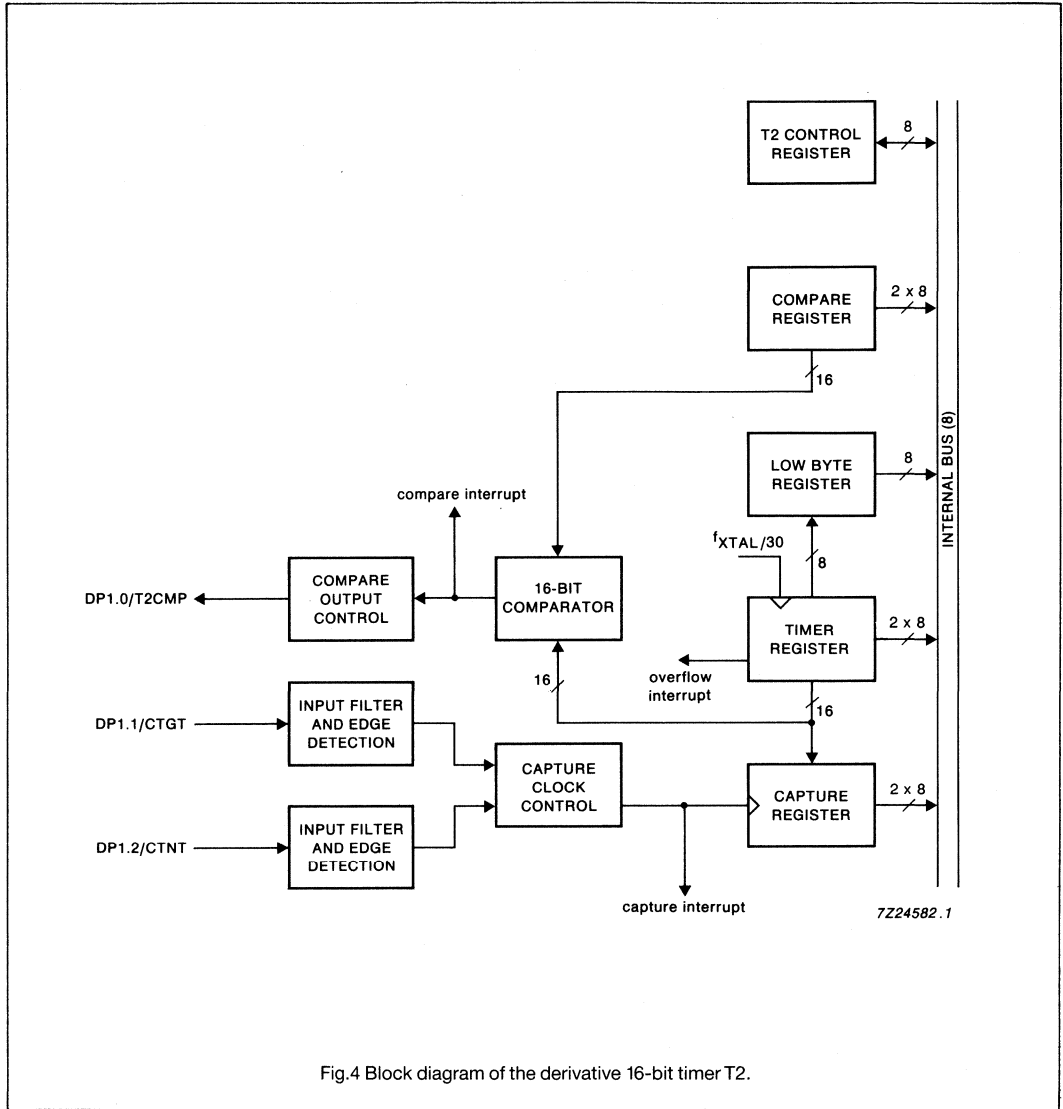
T2 CONTROL REGISTER

8

COMPARE REGISTER

2 x 8

16

INTERNAL BUS (8)

LOW BYTE REGISTER

8

compare interrupt

$f_{XTAL}/30$

8

DP1.0/T2CMP

COMPARE OUTPUT CONTROL

16-BIT COMPARATOR

TIMER REGISTER

2 x 8

overflow interrupt

16

16

DP1.1/CTGT

INPUT FILTER AND EDGE DETECTION

CAPTURE CLOCK CONTROL

CAPTURE REGISTER

2 x 8

DP1.2/CTNT

INPUT FILTER AND EDGE DETECTION

capture interrupt

7Z24582.1

Fig.4 Block diagram of the derivative 16-bit timer T2.